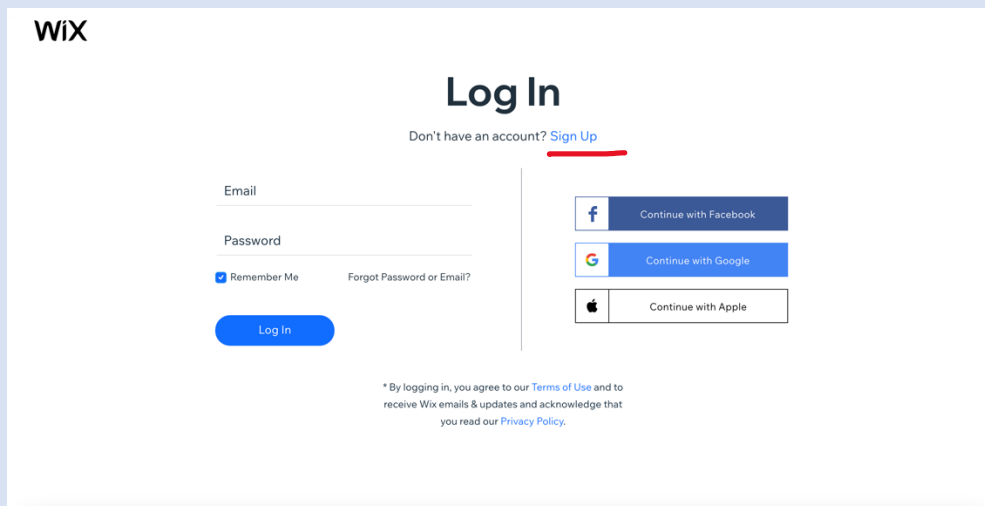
WiX

Log In

Don't have an account? Sign Up

Email

Password

Remember Me

Forgot Password or Email?

Log In

Continue with Facebook

Continue with Google

Continue with Apple

* By logging in, you agree to our Terms of Use and to receive Wix emails & updates and acknowledge that you read our Privacy Policy.